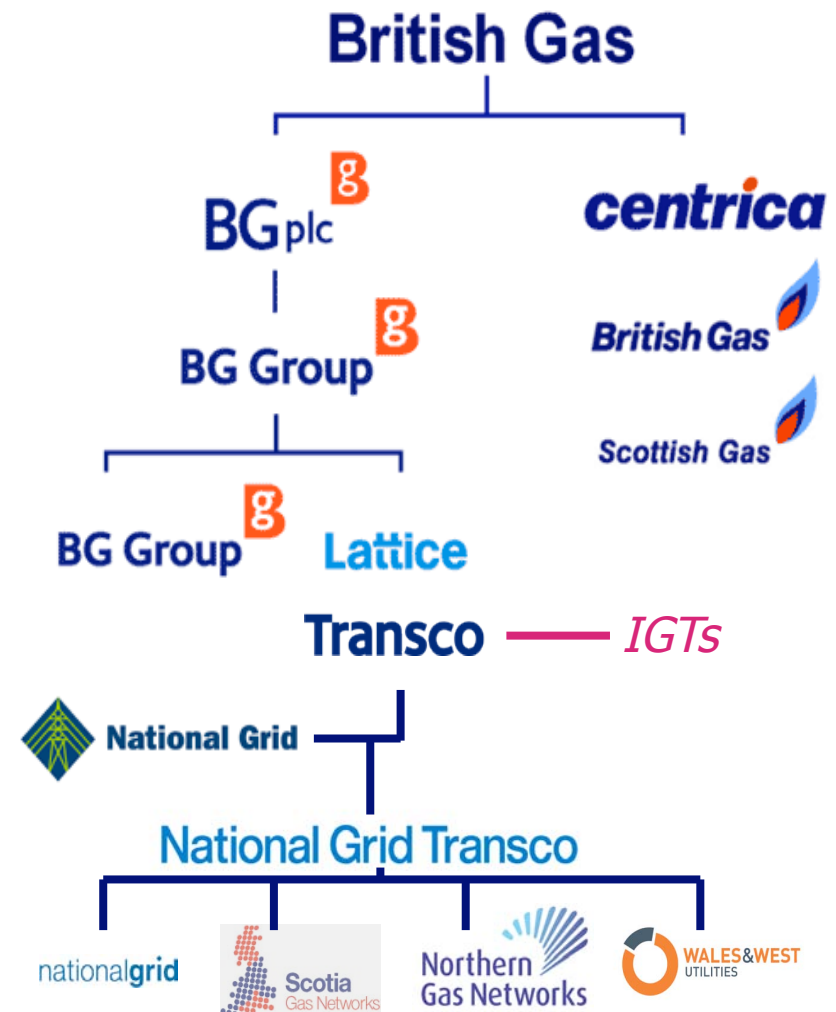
British Gas

BG plc

centrica

British Gas

BG Group

Scottish Gas

BG Group

Lattice

Transco

IGTs

National Grid

National Grid Transco

nationalgrid

Scotia Gas Networks

Northern Gas Networks

WALES&WEST UTILITIES